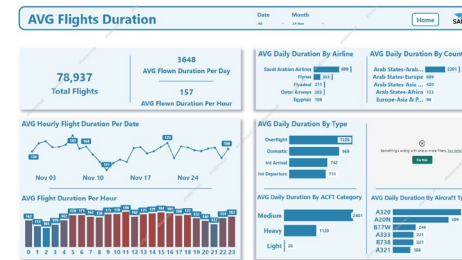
AVG Flights Duration

Date

Month

Home

SA

78,937
Total Flights

3648
AVG Flown Duration Per Day

157
AVG Flown Duration Per Hour

AVG Daily Duration By Airline

Saudi Arabian Airlines 609
Flynas 303
Flyadeal 214
Qatar Airways 203
Egyptair 109

AVG Daily Duration By Count

Arab States-Arab... 2201
Arab States-Europe
Arab States-Asia ... 400
Arab States-Africa 123
Europe-Asia & P...

AVG Hourly Flight Duration Per Date

Nov 03
Nov 10
Nov 17
Nov 24

AVG Daily Duration By Type

Overflight 1226
Domestic 969
Int Arrival 742
Int Departure 715

Fix this

AVG Flight Duration Per Hour

0 1 2 3 4 5 6 7 8 9 10 11 12 13 14 15 16 17 18 19 20 21 22 23

AVG Daily Duration By ACFT Category

Medium 2401
Heavy 1128
Light 26

AVG Daily Duration By Aircraft Ty

A320
A20N
B77W
A333
B738
A321